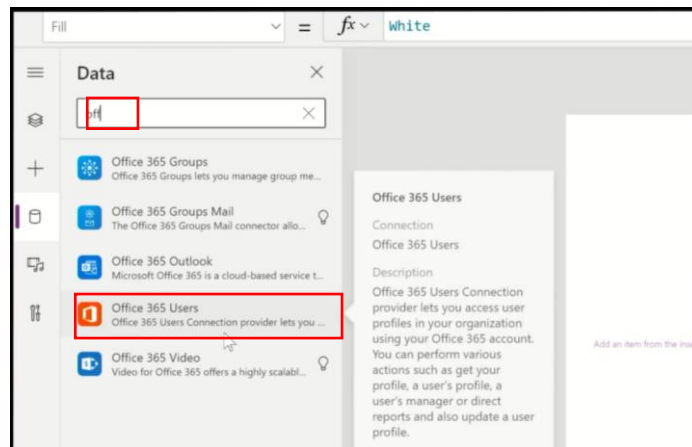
Fill

=

fx

White

Data

off

Office 365 Groups
Office 365 Groups lets you manage group me...

Office 365 Groups Mail
The Office 365 Groups Mail connector allo...

Office 365 Outlook
Microsoft Office 365 is a cloud-based service t...

Office 365 Users
Office 365 Users Connection provider lets you ...

Office 365 Video
Video for Office 365 offers a highly scalabl...

Office 365 Users

Connection
Office 365 Users

Description
Office 365 Users Connection provider lets you access user profiles in your organization using your Office 365 account. You can perform various actions such as get your profile, a user's profile, a user's manager or direct reports and also update a user profile.

Add an item from the ins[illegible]